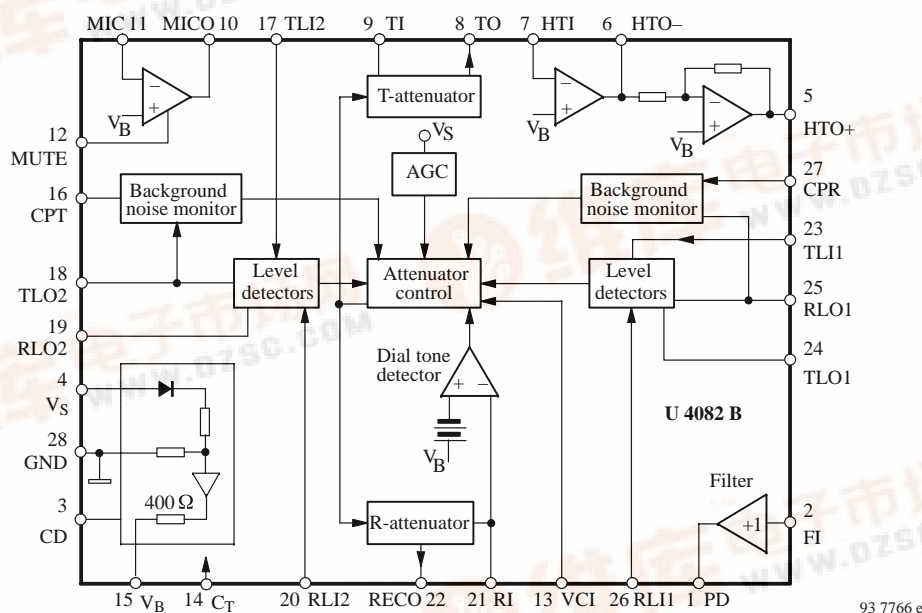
MIC 11 MICO 10 17 TLI2 9 TI 8 TO 7 HTI 6 HTO–

T-attenuator

$V_B$

$V_S$

5 HTO+

$V_B$

12 MUTE

AGC

16 CPT

Background noise monitor

Background noise monitor

27 CPR

23 TLI1

18 TLO2

Level detectors

Attenuator control

Level detectors

25 RLO1

19 RLO2

Dial tone detector

24 TLO1

4 $V_S$

U 4082 B

28 GND

$V_B$

Filter

3 CD

400 Ω

R-attenuator

+1

2 FI

15 $V_B$ 14 $C_T$ 20 RLI2 RECO 22 21 RI 13 VCI 26 RLI1 1 PD

93 7766 e